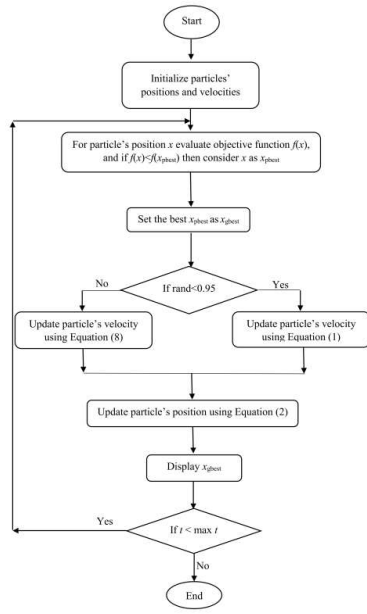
Start

Initialize particles' positions and velocities

For particle's position $x$ evaluate objective function $f(x)$, and if $f(x)<f(x_{pbest})$ then consider $x$ as $x_{pbest}$

Set the best $x_{pbest}$ as $x_{gbest}$

No

If rand<0.95

Yes

Update particle's velocity using Equation (8)

Update particle's velocity using Equation (1)

Update particle's position using Equation (2)

Display $x_{gbest}$

Yes

If $t$ < max $t$

No

End